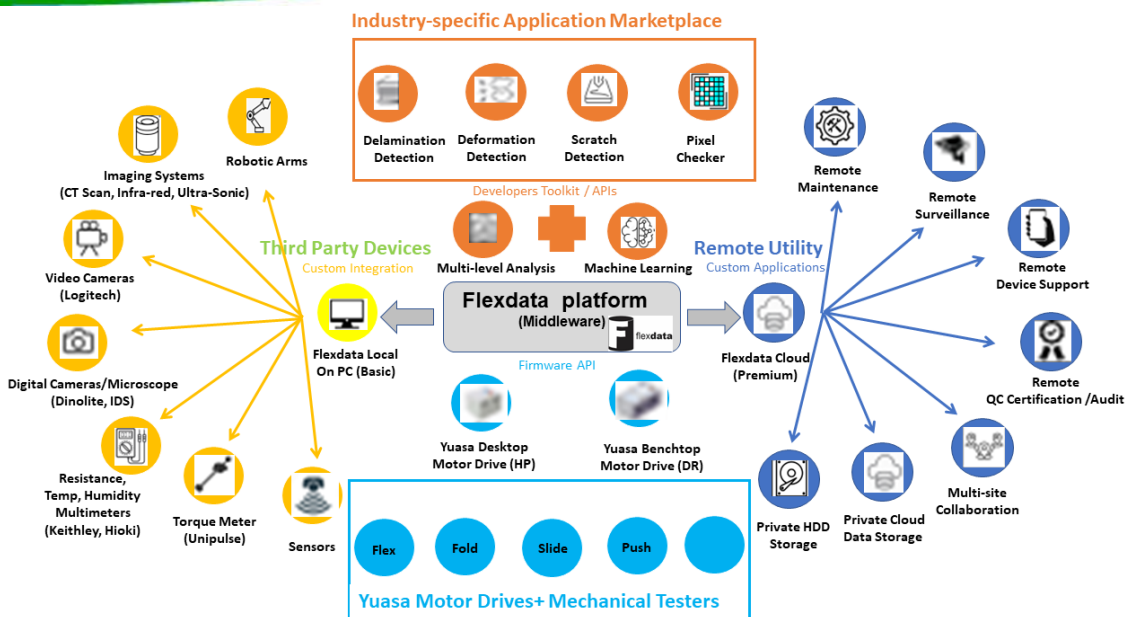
Industry-specific Application Marketplace

Delamination Detection

Deformation Detection

Scratch Detection

Pixel Checker

Developers Toolkit / APIs

Multi-level Analysis

Machine Learning

Third Party Devices
Custom Integration

Remote Utility
Custom Applications

Robotic Arms

Imaging Systems (CT Scan, Infra-red, Ultra-Sonic)

Video Cameras (Logitech)

Digital Cameras/Microscope (Dinolite, IDS)

Resistance, Temp, Humidity Multimeters (Keithley, Hioki)

Torque Meter (Unipulse)

Sensors

Flexdata Local On PC (Basic)

Flexdata platform
(Middleware)

flexdata

Firmware API

Flexdata Cloud (Premium)

Yuasa Desktop Motor Drive (HP)

Yuasa Benchtop Motor Drive (DR)

Remote Maintenance

Remote Surveillance

Remote Device Support

Remote QC Certification /Audit

Multi-site Collaboration

Private Cloud Data Storage

Private HDD Storage

Flex

Fold

Slide

Push

Yuasa Motor Drives+ Mechanical Testers